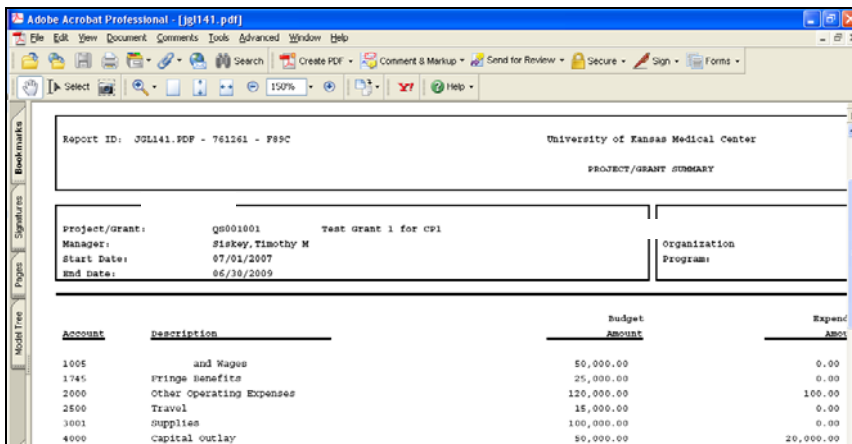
Adobe Acrobat Professional - [jgl141.pdf]

File Edit View Document Comments Tools Advanced Window Help

Search Create PDF Comment & Markup Send for Review Secure Sign Forms

Select 150% Help

Bookmarks Signatures Pages Model Tree

Report ID: JGL141.PDF - 761261 - F89C University of Kansas Medical Center

PROJECT/GRANT SUMMARY

Project/Grant: QS001001 Test Grant 1 for CPI
Manager: Siskey,Timothy M
Start Date: 07/01/2007
End Date: 06/30/2009

Organization
Program:

| Account | Description | Budget Amount | Expend Amou |
|---|---|---|---|
| 1005 | and Wages | 50,000.00 | 0.00 |
| 1745 | Fringe Benefits | 25,000.00 | 0.00 |
| 2000 | Other Operating Expenses | 120,000.00 | 100.00 |
| 2500 | Travel | 15,000.00 | 0.00 |
| 3001 | Supplies | 100,000.00 | 0.00 |
| 4000 | Capital Outlay | 50,000.00 | 20,000.00 |